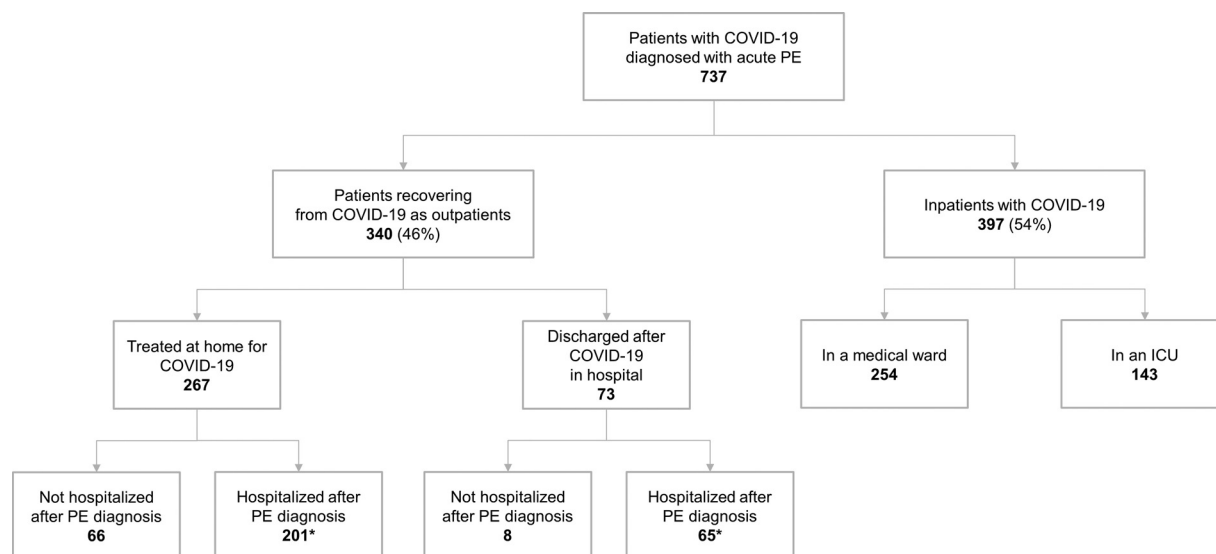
Patients with COVID-19 diagnosed with acute PE
737

Patients recovering from COVID-19 as outpatients
340 (46%)

Inpatients with COVID-19
397 (54%)

Treated at home for COVID-19
267

Discharged after COVID-19 in hospital
73

In a medical ward
254

In an ICU
143

Not hospitalized after PE diagnosis
66

Hospitalized after PE diagnosis
201*

Not hospitalized after PE diagnosis
8

Hospitalized after PE diagnosis
65*